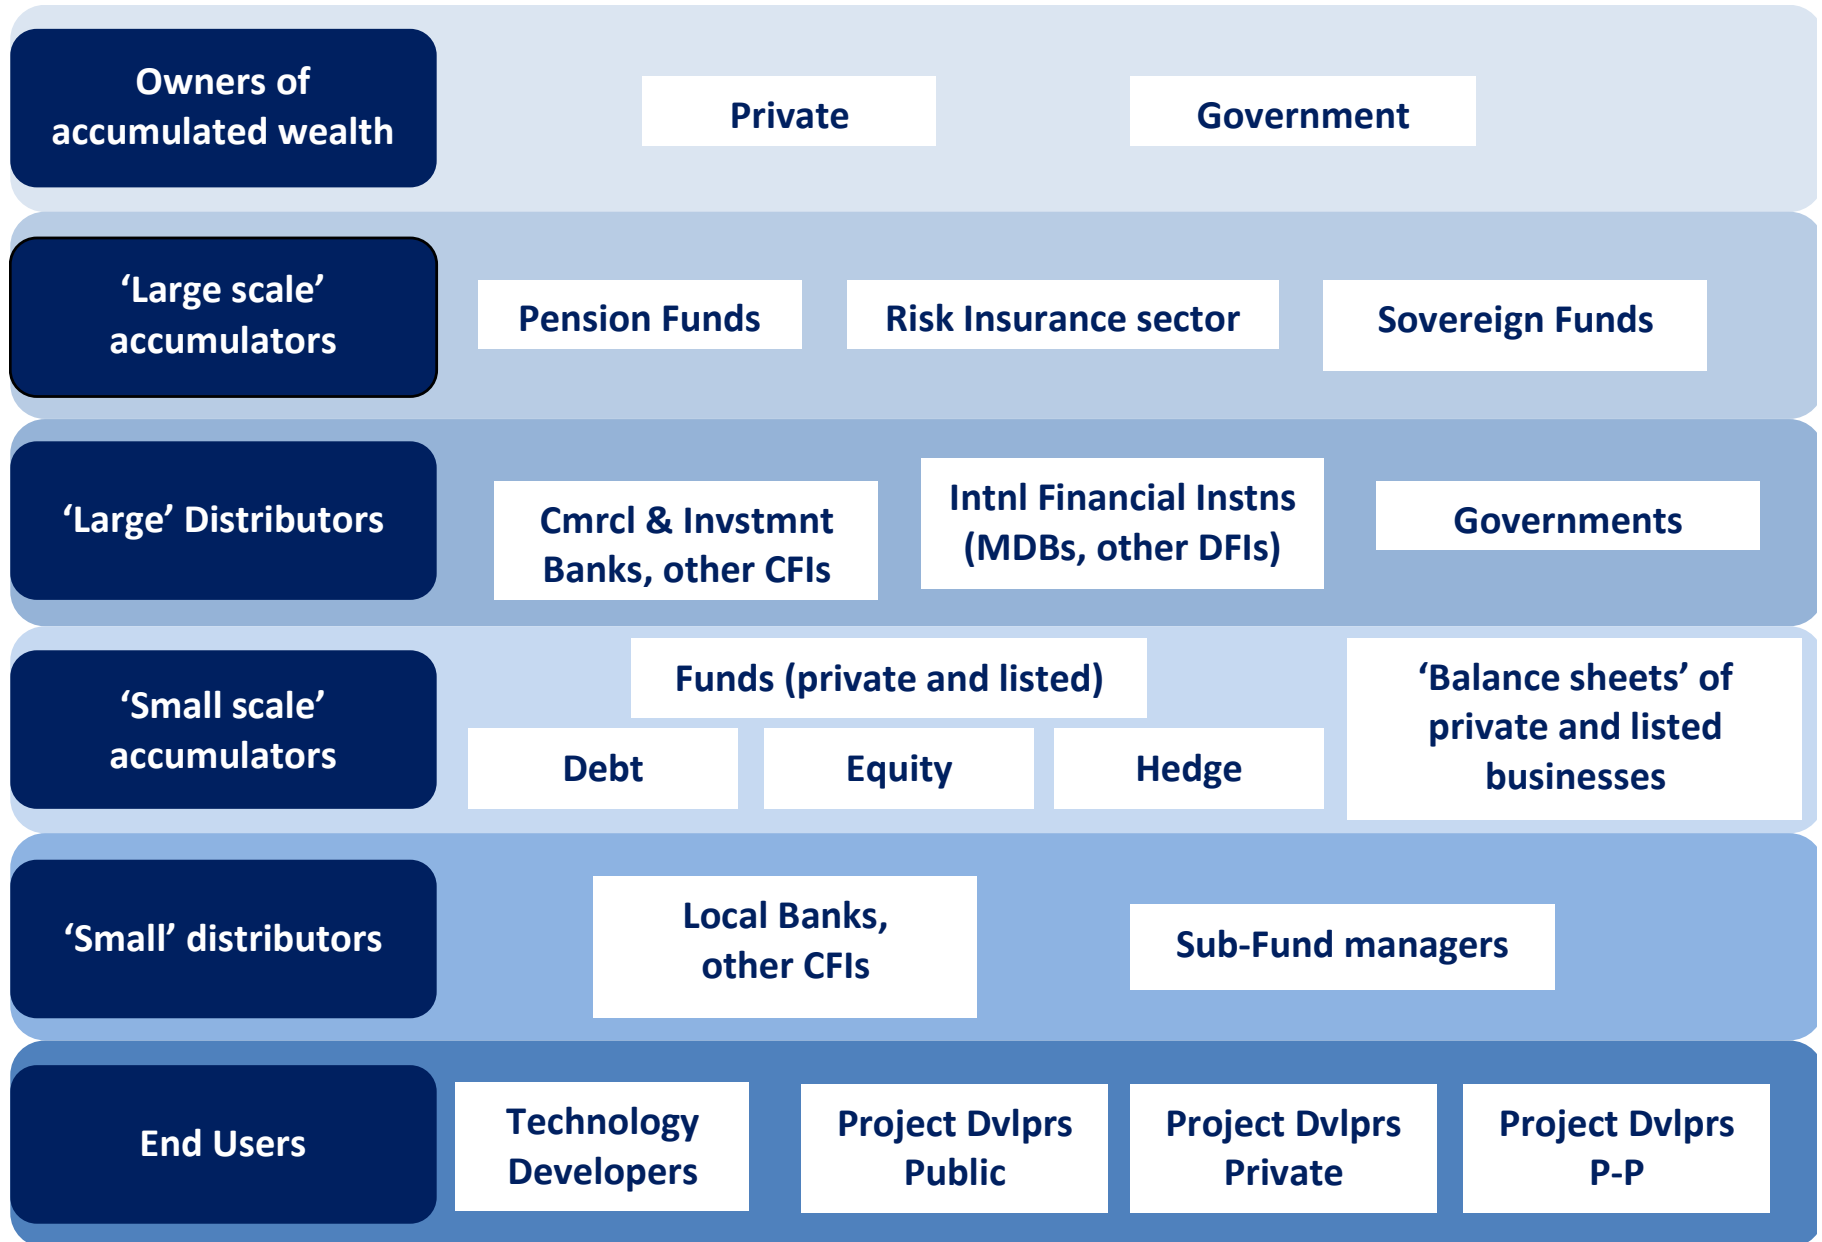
Owners of accumulated wealth

Private

Government

‘Large scale’ accumulators

Pension Funds

Risk Insurance sector

Sovereign Funds

‘Large’ Distributors

Cmrcl & Invstmnt Banks, other CFIs

Intnl Financial Instns (MDBs, other DFIs)

Governments

‘Small scale’ accumulators

Funds (private and listed)

Debt

Equity

Hedge

‘Balance sheets’ of private and listed businesses

‘Small’ distributors

Local Banks, other CFIs

Sub-Fund managers

End Users

Technology Developers

Project Dvlprs Public

Project Dvlprs Private

Project Dvlprs P-P